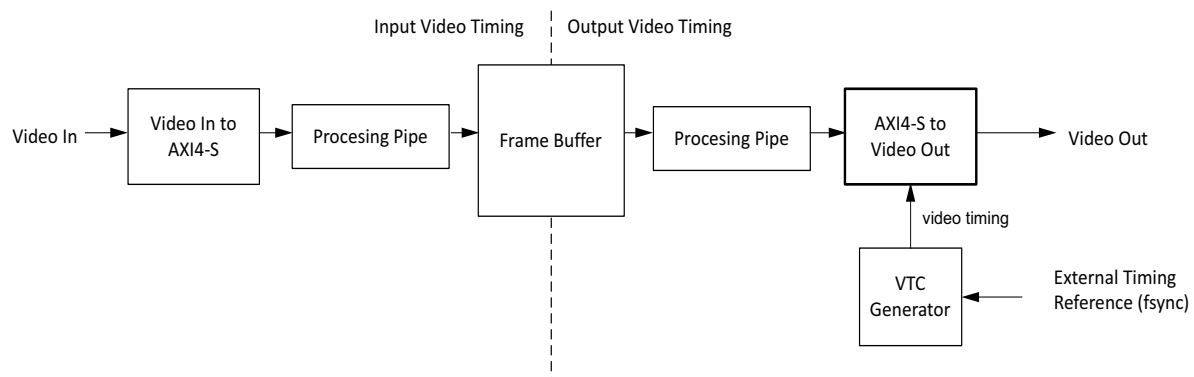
Input Video Timing
Output Video Timing

Video In
Video In to AXI4-S
Procesing Pipe
Frame Buffer
Procesing Pipe
AXI4-S to Video Out
Video Out

video timing

VTC Generator
External Timing Reference (fsync)